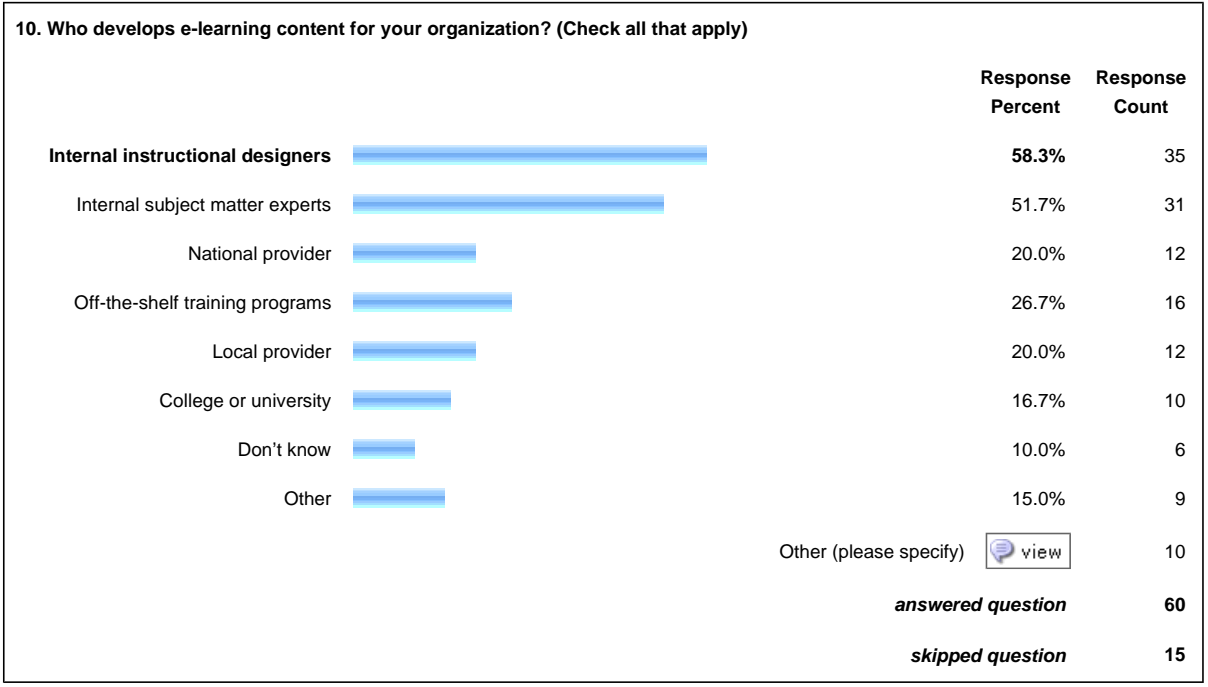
10. Who develops e-learning content for your organization? (Check all that apply)

| | Response Percent | Response Count |
|---|---|---|
| Internal instructional designers | 58.3% | 35 |
| Internal subject matter experts | 51.7% | 31 |
| National provider | 20.0% | 12 |
| Off-the-shelf training programs | 26.7% | 16 |
| Local provider | 20.0% | 12 |
| College or university | 16.7% | 10 |
| Don’t know | 10.0% | 6 |
| Other | 15.0% | 9 |
| Other (please specify) | view | 10 |
| | answered question | 60 |
| | skipped question | 15 |